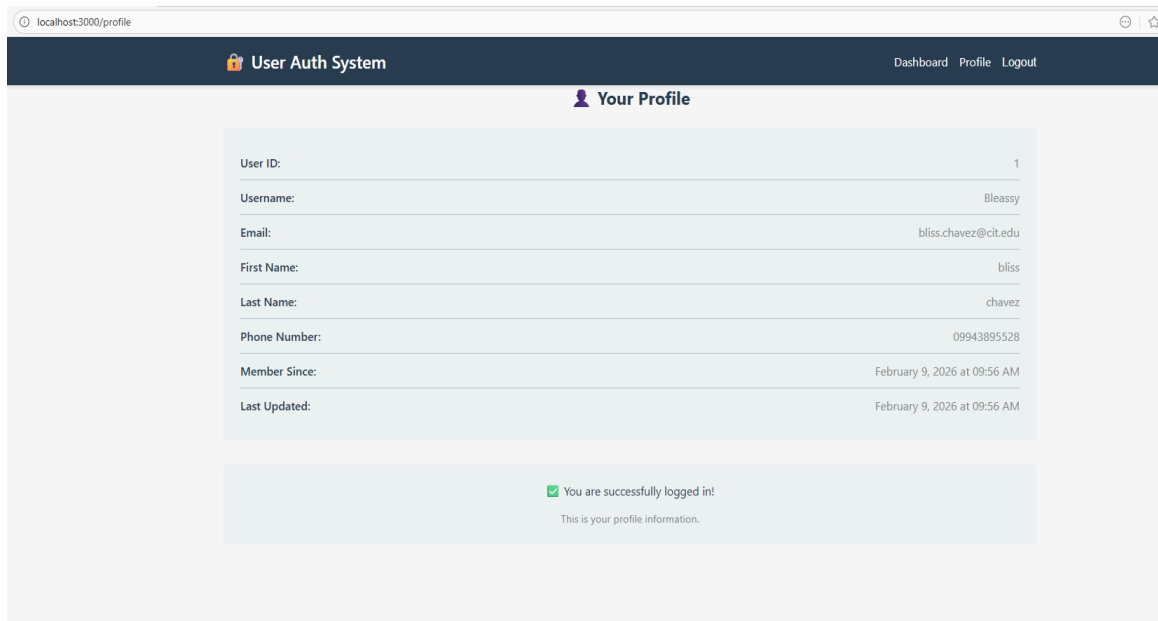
localhost:3000/profile

User Auth System

Dashboard Profile Logout

Your Profile

| | |
|---|---|
| User ID: | 1 |
| Username: | Bleassy |
| Email: | bliss.chavez@cit.edu |
| First Name: | bliss |
| Last Name: | chavez |
| Phone Number: | 09943895528 |
| Member Since: | February 9, 2026 at 09:56 AM |
| Last Updated: | February 9, 2026 at 09:56 AM |

You are successfully logged in!

This is your profile information.